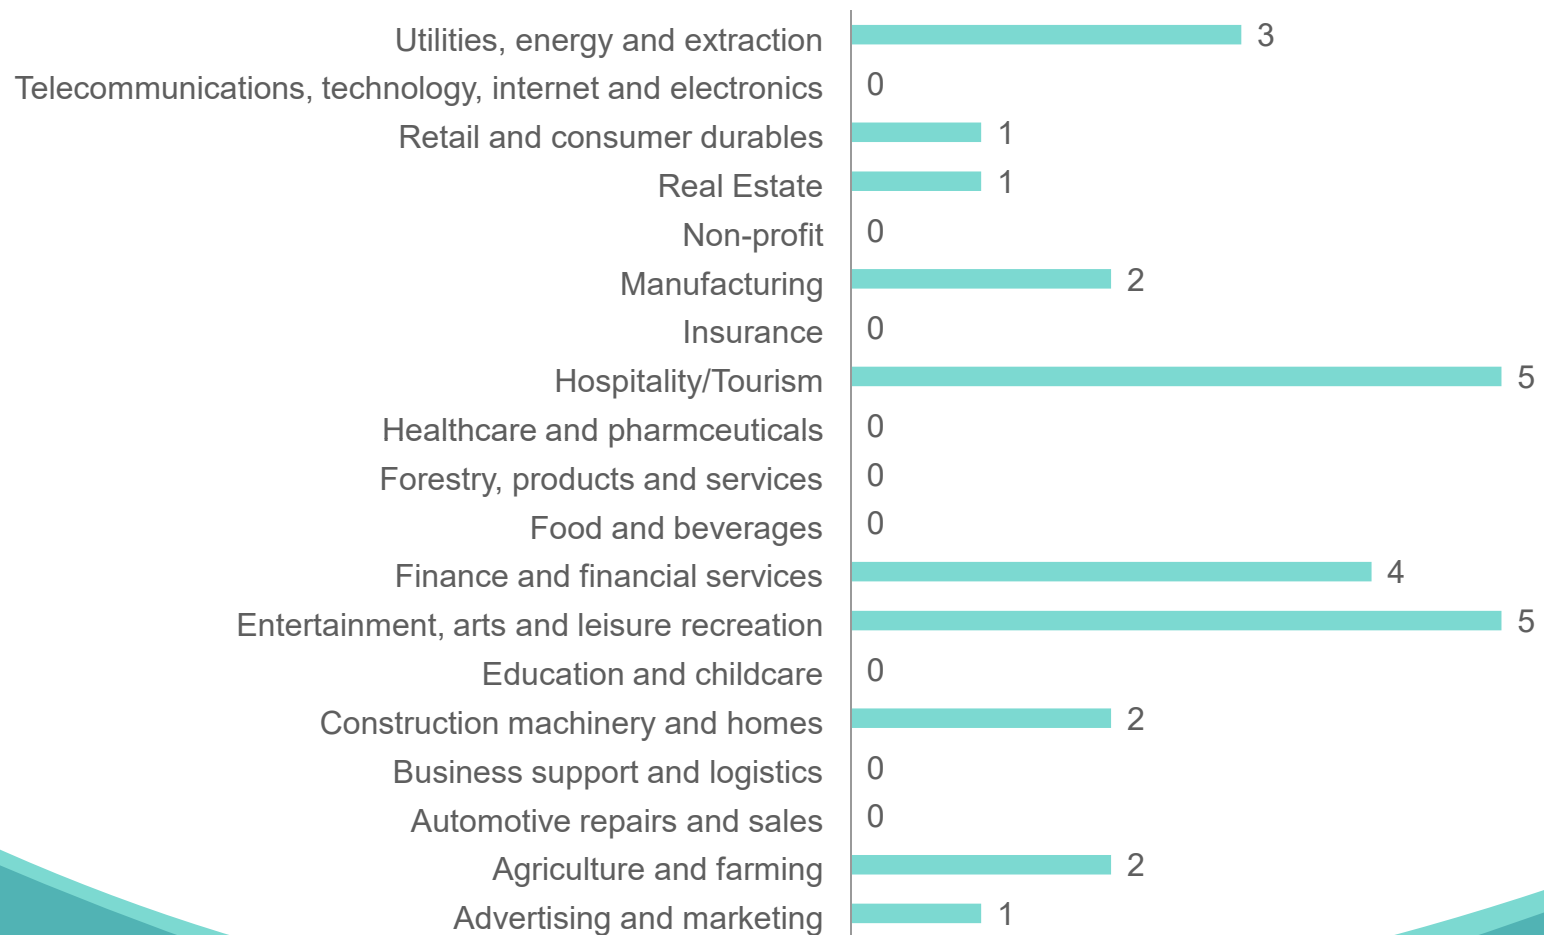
| Category | Value |
|---|---|
| Utilities, energy and extraction | 3 |
| Telecommunications, technology, internet and electronics | 0 |
| Retail and consumer durables | 1 |
| Real Estate | 1 |
| Non-profit | 0 |
| Manufacturing | 2 |
| Insurance | 0 |
| Hospitality/Tourism | 5 |
| Healthcare and pharmceuticals | 0 |
| Forestry, products and services | 0 |
| Food and beverages | 0 |
| Finance and financial services | 4 |
| Entertainment, arts and leisure recreation | 5 |
| Education and childcare | 0 |
| Construction machinery and homes | 2 |
| Business support and logistics | 0 |
| Automotive repairs and sales | 0 |
| Agriculture and farming | 2 |
| Advertising and marketing | 1 |